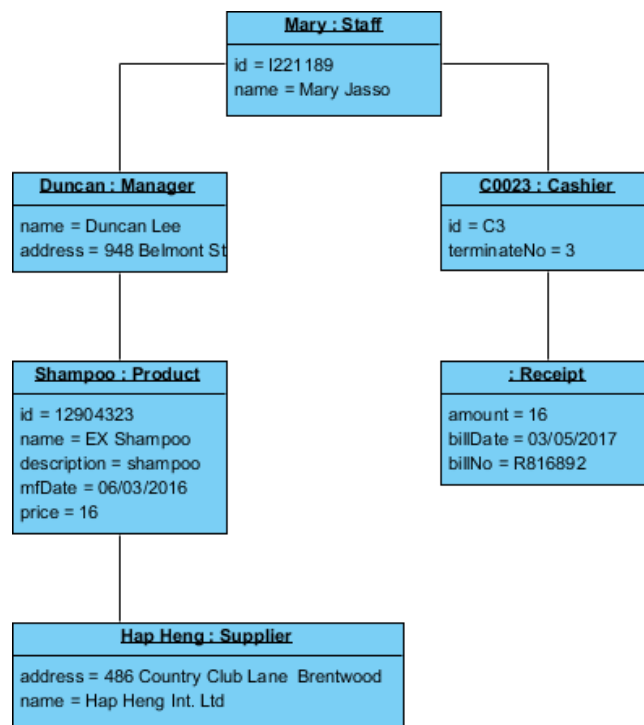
Mary : Staff

id = I221189
name = Mary Jasso

Duncan : Manager

name = Duncan Lee
address = 948 Belmont St

C0023 : Cashier

id = C3
terminateNo = 3

Shampoo : Product

id = 12904323
name = EX Shampoo
description = shampoo
mfDate = 06/03/2016
price = 16

: Receipt

amount = 16
billDate = 03/05/2017
billNo = R816892

Hap Heng : Supplier

address = 486 Country Club Lane Brentwood
name = Hap Heng Int. Ltd